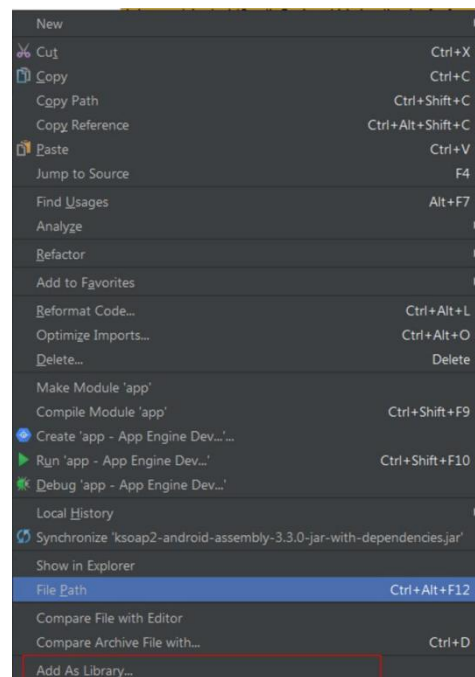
New
Cut Ctrl+X
Copy Ctrl+C
Copy Path Ctrl+Shift+C
Copy Reference Ctrl+Alt+Shift+C
Paste Ctrl+V
Jump to Source F4
Find Usages Alt+F7
Analyze
Refactor
Add to Favorites
Reformat Code... Ctrl+Alt+L
Optimize Imports... Ctrl+Alt+O
Delete... Delete
Make Module 'app'
Compile Module 'app' Ctrl+Shift+F9
Create 'app - App Engine Dev...'...
Run 'app - App Engine Dev...' Ctrl+Shift+F10
Debug 'app - App Engine Dev...'
Local History
Synchronize 'ksoap2-android-assembly-3.3.0-jar-with-dependencies.jar'
Show in Explorer
File Path Ctrl+Alt+F12
Compare File with Editor
Compare Archive File with... Ctrl+D
Add As Library...